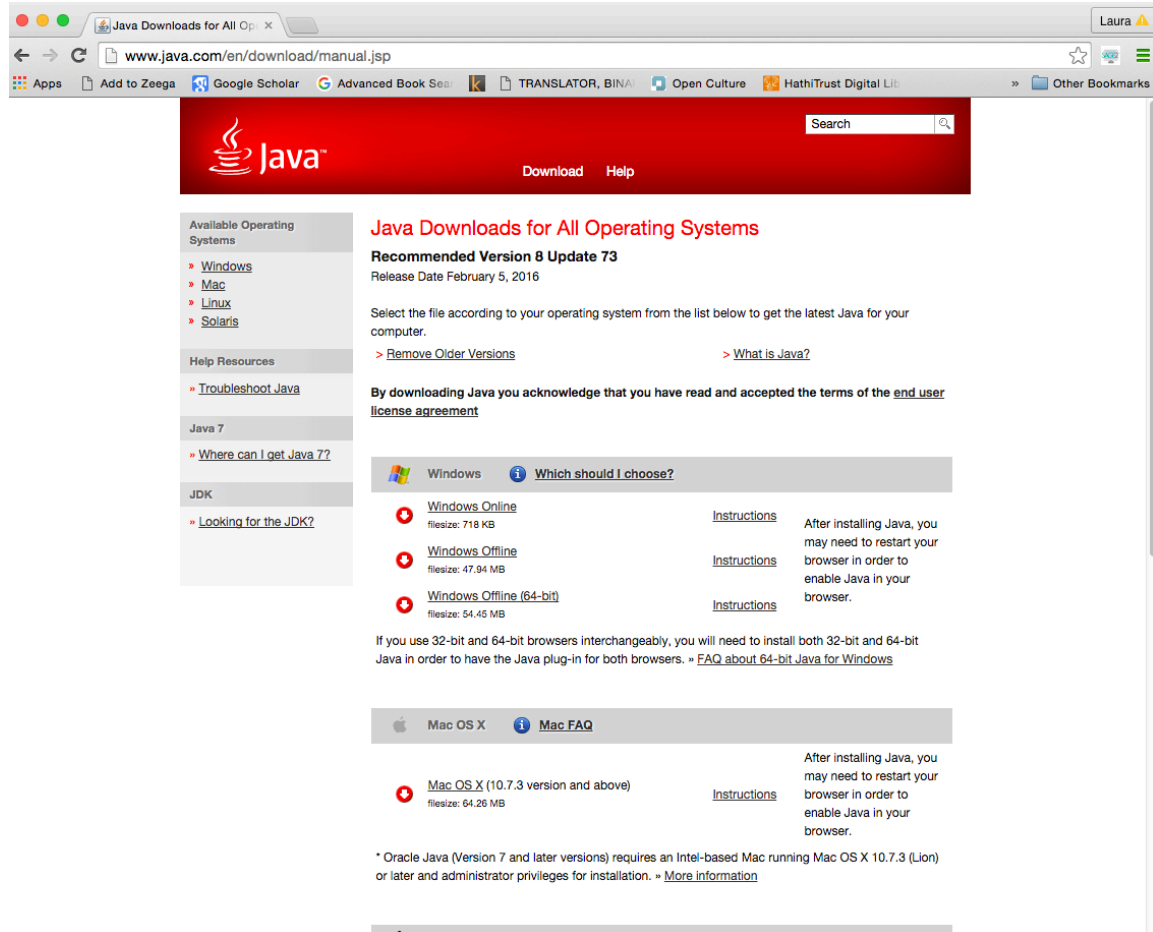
Java Downloads for All Op ×

Laura

www.java.com/en/download/manual.jsp

Apps Add to Zeega Google Scholar Advanced Book Sea TRANSLATOR, BINA Open Culture HathiTrust Digital Lib » Other Bookmarks

Java

Search

Download Help

Available Operating Systems
» Windows
» Mac
» Linux
» Solaris

Help Resources
» Troubleshoot Java

Java 7
» Where can I get Java 7?

JDK
» Looking for the JDK?

Java Downloads for All Operating Systems

Recommended Version 8 Update 73
Release Date February 5, 2016

Select the file according to your operating system from the list below to get the latest Java for your computer.

> Remove Older Versions > What is Java?

By downloading Java you acknowledge that you have read and accepted the terms of the end user license agreement

Windows Which should I choose?

Windows Online
filesize: 718 KB
Instructions

Windows Offline
filesize: 47.94 MB
Instructions

Windows Offline (64-bit)
filesize: 54.45 MB
Instructions

After installing Java, you may need to restart your browser in order to enable Java in your browser.

If you use 32-bit and 64-bit browsers interchangeably, you will need to install both 32-bit and 64-bit Java in order to have the Java plug-in for both browsers. » FAQ about 64-bit Java for Windows

Mac OS X Mac FAQ

Mac OS X (10.7.3 version and above)
filesize: 64.26 MB
Instructions

After installing Java, you may need to restart your browser in order to enable Java in your browser.

* Oracle Java (Version 7 and later versions) requires an Intel-based Mac running Mac OS X 10.7.3 (Lion) or later and administrator privileges for installation. » More information